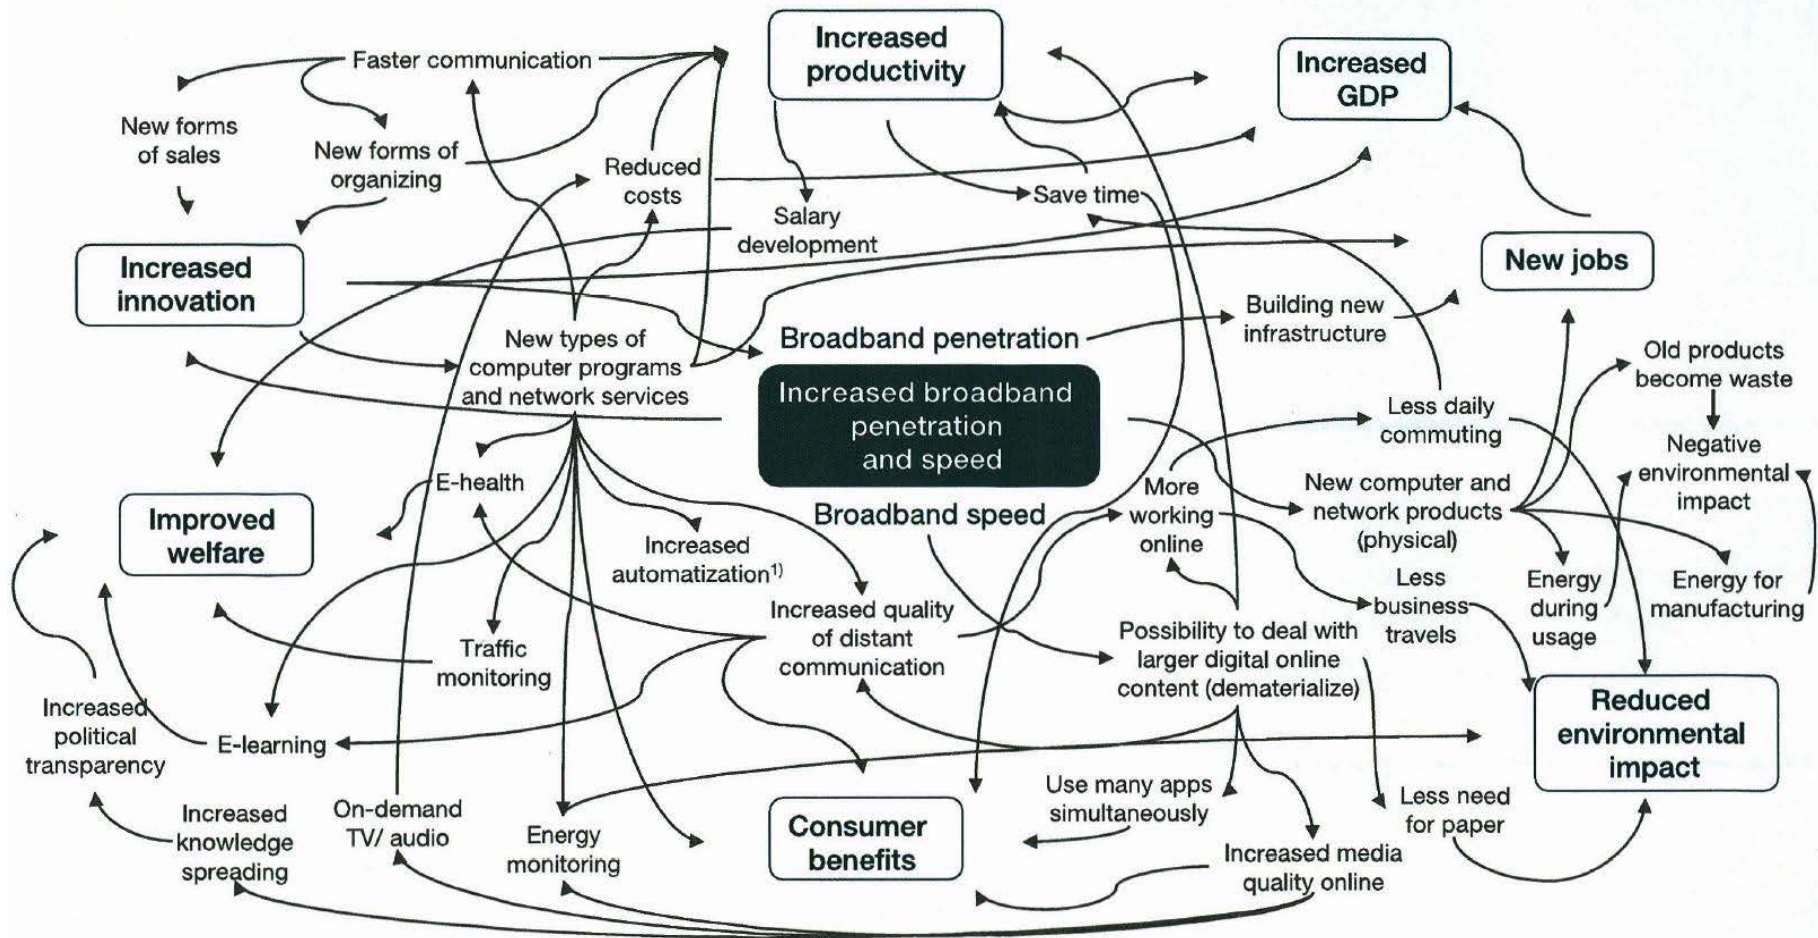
Faster communication

Increased productivity

Increased GDP

New forms of sales

New forms of organizing

Reduced costs

Salary development

Save time

Increased innovation

New jobs

Building new infrastructure

New types of computer programs and network services

Broadband penetration

Increased broadband penetration and speed

Less daily commuting

Old products become waste

Negative environmental impact

E-health

Improved welfare

Broadband speed

More working online

New computer and network products (physical)

Increased automatization$^{1)}$

Increased quality of distant communication

Less business travels

Energy during usage

Energy for manufacturing

Traffic monitoring

Possibility to deal with larger digital online content (dematerialize)

Increased political transparency

E-learning

Reduced environmental impact

Use many apps simultaneously

Less need for paper

Increased knowledge spreading

On-demand TV/ audio

Energy monitoring

Consumer benefits

Increased media quality online